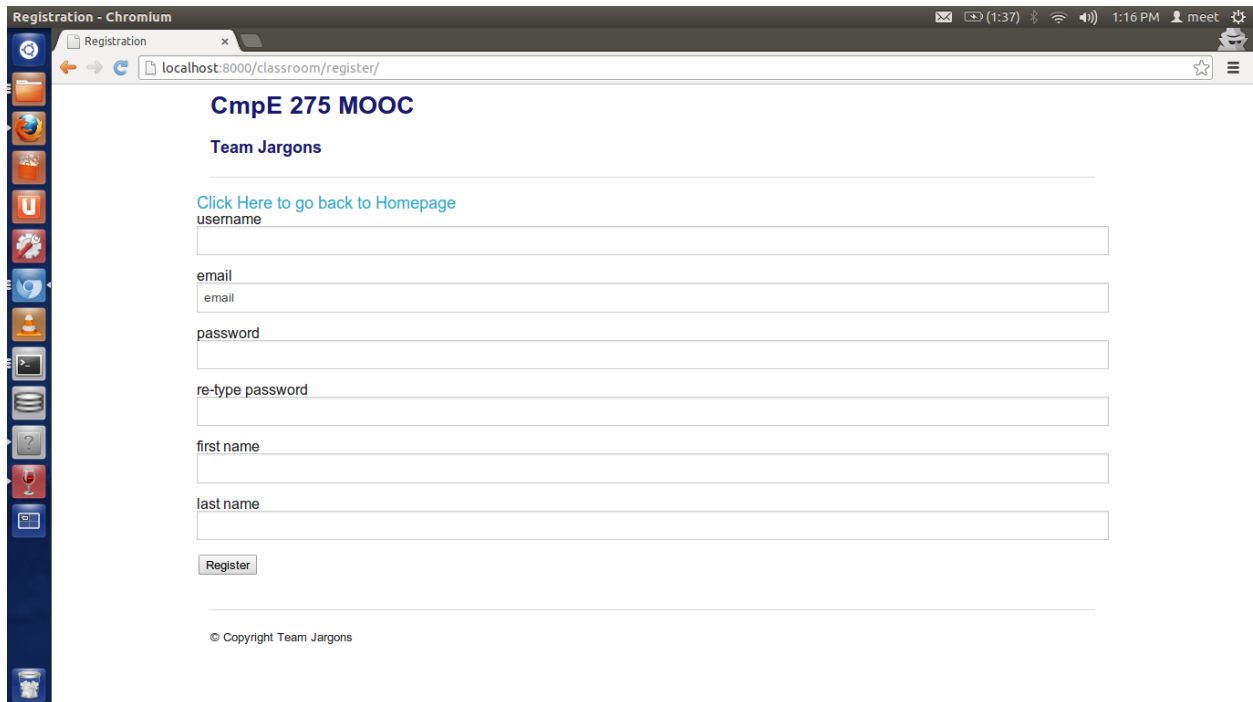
Registration - Chromium

(1:37) 1:16 PM meet

Registration ×

localhost:8000/classroom/register/

CmpE 275 MOOC

Team Jargons

Click Here to go back to Homepage

username

email

email

password

re-type password

first name

last name

Register

© Copyright Team Jargons